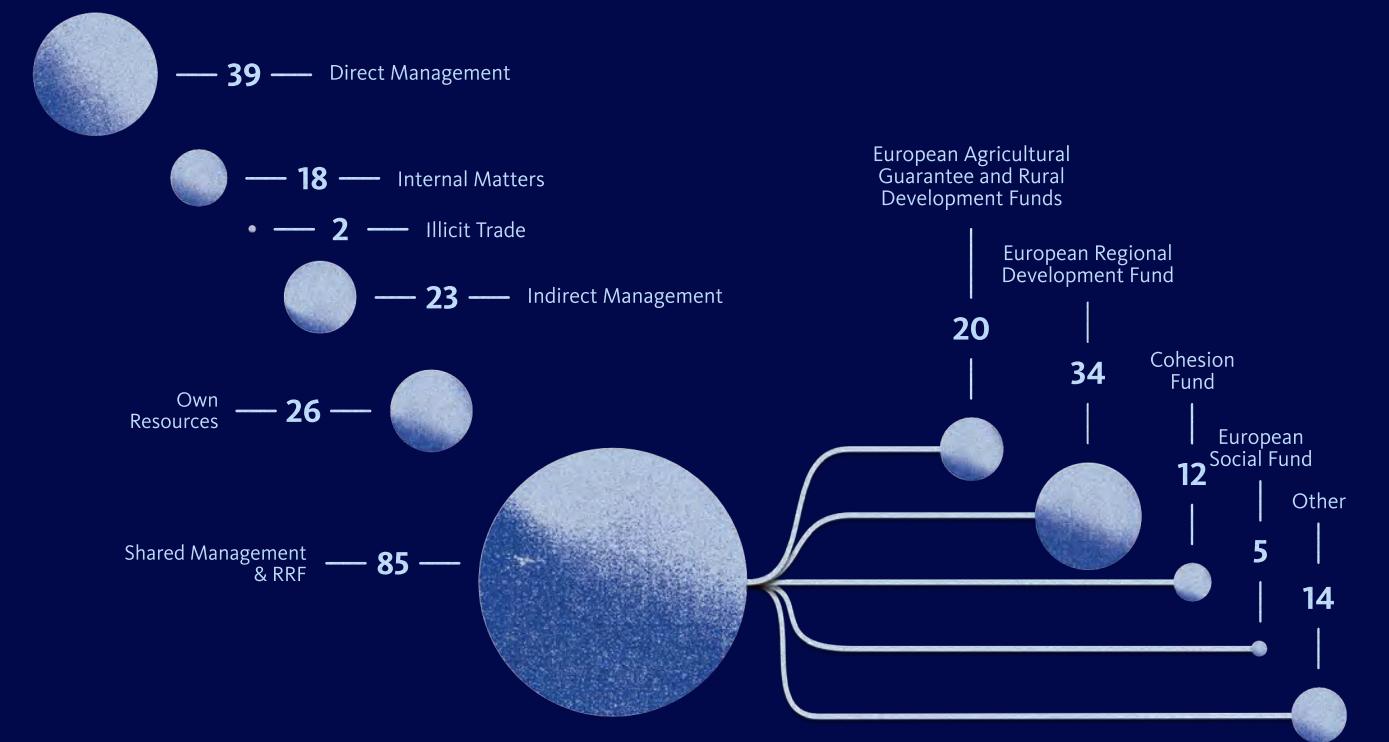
39 Direct Management

18 Internal Matters

2 Illicit Trade

23 Indirect Management

Own Resources 26

Shared Management & RRF 85

European Agricultural Guarantee and Rural Development Funds

20

European Regional Development Fund

34

Cohesion Fund

12

European Social Fund

5

Other

14